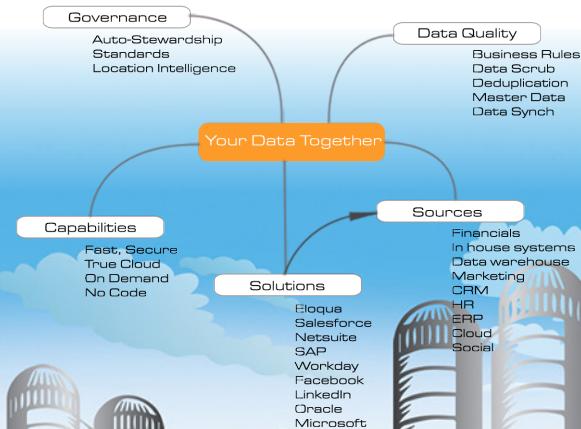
Governance

Auto-Stewardship
Standards
Location Intelligence

Data Quality

Business Rules
Data Scrub
Deduplication
Master Data
Data Synch

Your Data Together

Capabilities

Fast, Secure
True Cloud
On Demand
No Code

Sources

Financials
In house systems
Data warehouse
Marketing
CRM
HR
ERP
Cloud
Social

Solutions

Eloqua
Salesforce
Netsuite
SAP
Workday
Facebook
LinkedIn
Oracle
Microsoft